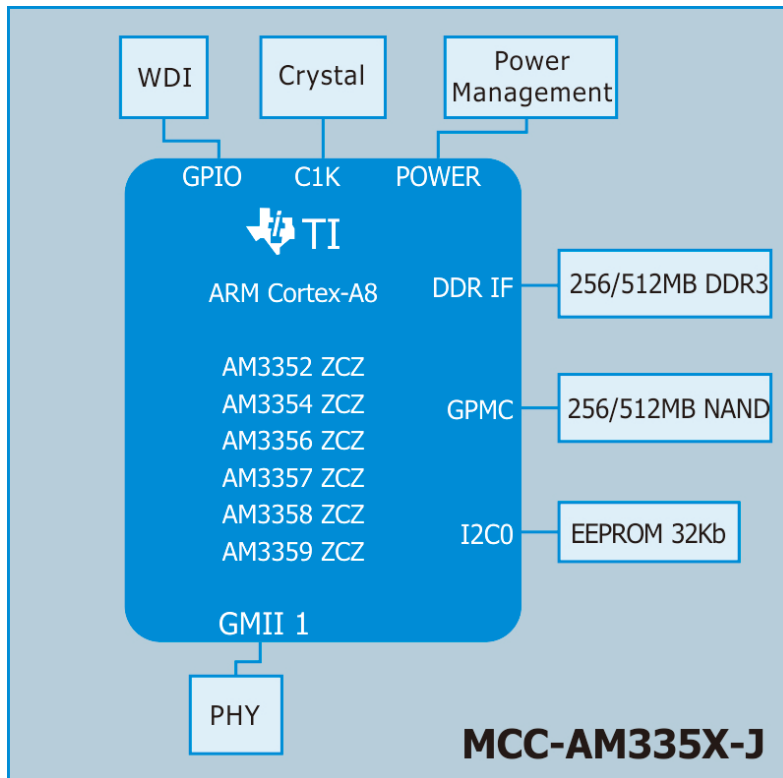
WDI

Crystal

Power Management

GPIO

C1K

POWER

TI

ARM Cortex-A8

DDR IF

256/512MB DDR3

AM3352 ZCZ
AM3354 ZCZ
AM3356 ZCZ
AM3357 ZCZ
AM3358 ZCZ
AM3359 ZCZ

GPMC

256/512MB NAND

I2C0

EEPROM 32Kb

GMII 1

PHY

MCC-AM335X-J